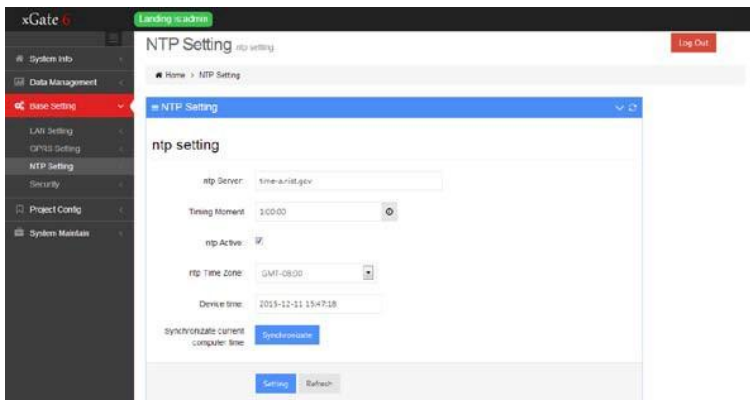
xGate6

Landing is:admin

NTP Setting ntp setting

Log Out

System Info

Data Management

Base Setting

LAN Setting

GPRS Setting

NTP Setting

Security

Project Config

System Maintain

Home > NTP Setting

NTP Setting

ntp setting

ntp Server: time-a.nist.gov

Timing Moment: 1:00:00

ntp Active:

ntp Time Zone: GMT-08:00

Device time: 2015-12-11 15:47:18

Synchronizate current computer time: Synchronizate

Setting Refresh